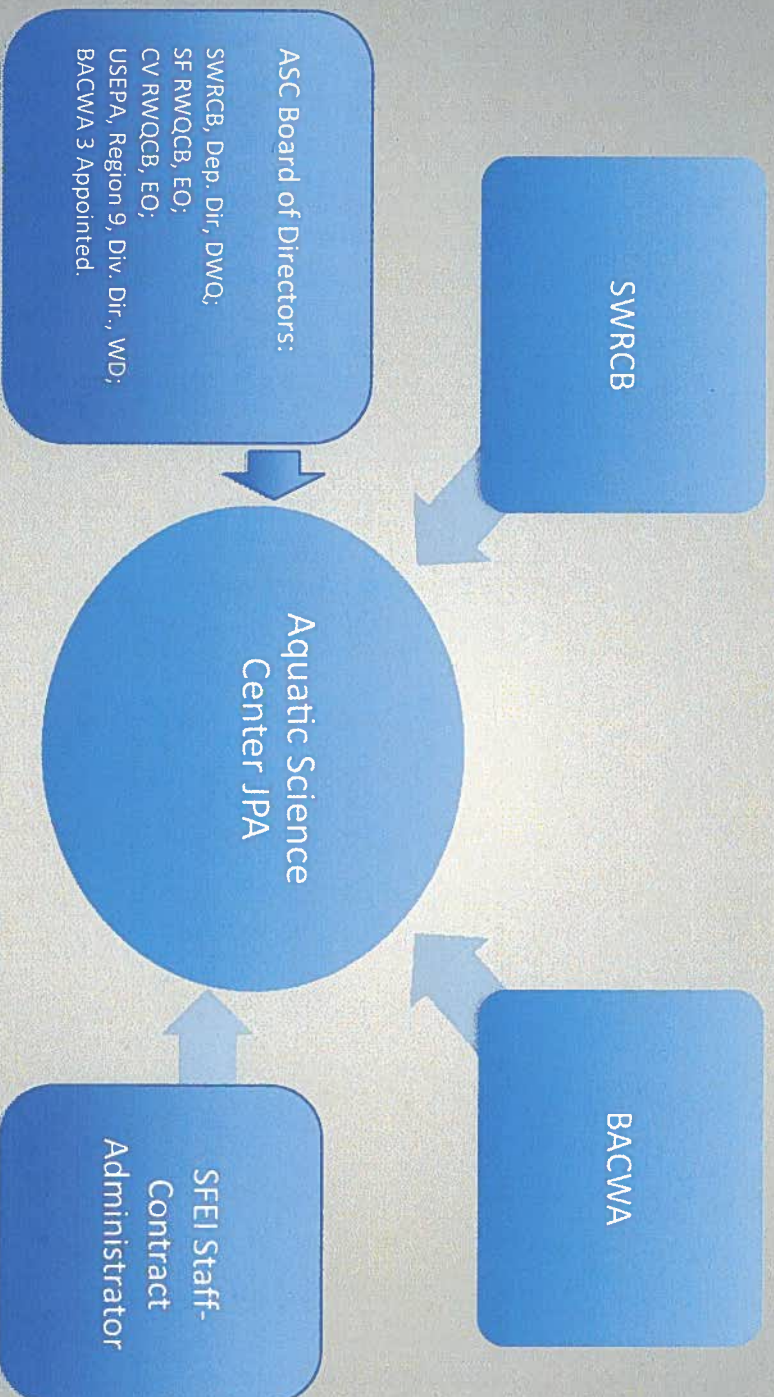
SWRCB

ASC Board of Directors:

SWRCB, Dep. Dir, DWQ;
SF RWQCB, EO;
CV RWQCB, EO;
USEPA, Region 9, Div. Dir., WD;
BACWA 3 Appointed.

Aquatic Science Center JPA

BACWA

SFEI Staff-Contract Administrator